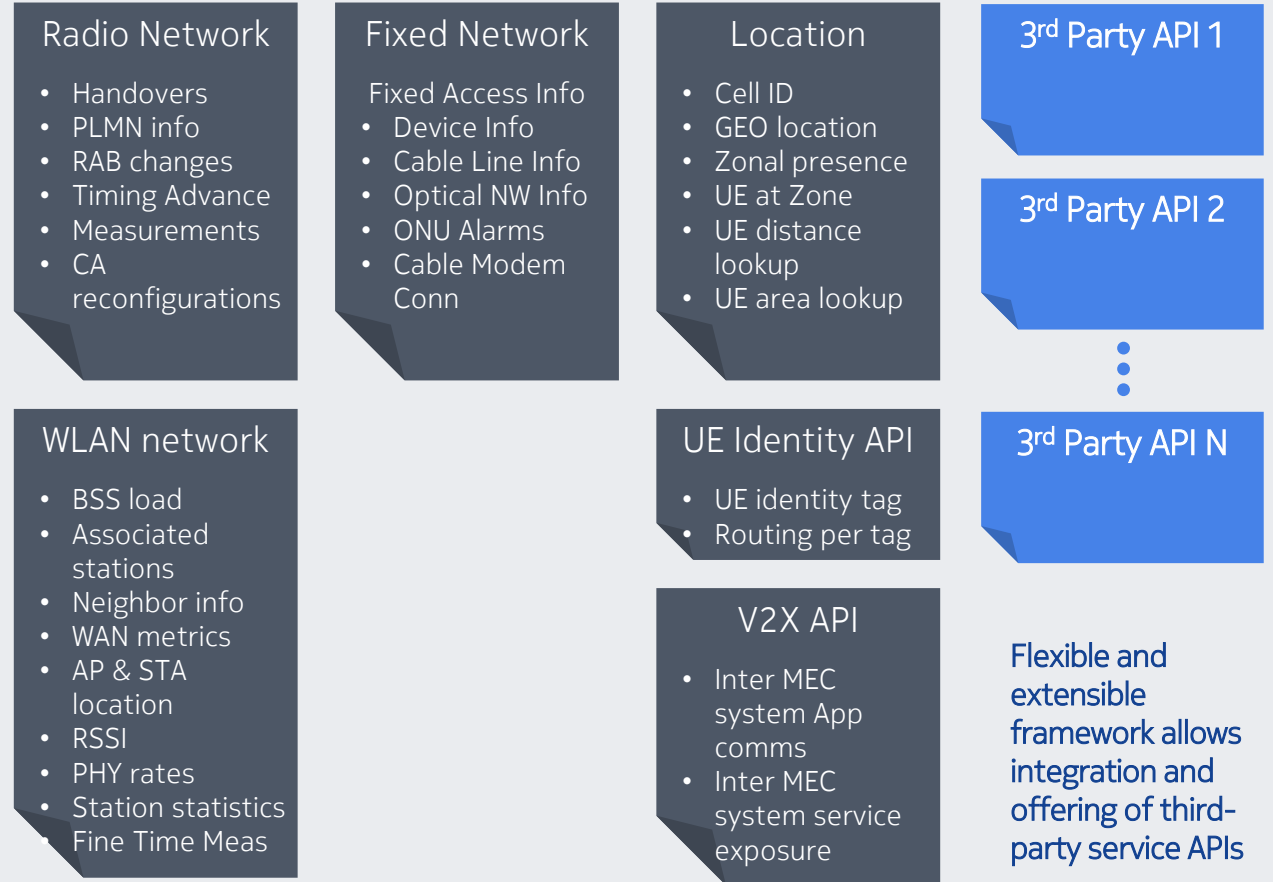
Radio Network
- Handovers
- PLMN info
- RAB changes
- Timing Advance
- Measurements
- CA reconfigurations

Fixed Network
Fixed Access Info
- Device Info
- Cable Line Info
- Optical NW Info
- ONU Alarms
- Cable Modem Conn

Location
- Cell ID
- GEO location
- Zonal presence
- UE at Zone
- UE distance lookup
- UE area lookup

3$^{rd}$ Party API 1

3$^{rd}$ Party API 2

3$^{rd}$ Party API N

WLAN network
- BSS load
- Associated stations
- Neighbor info
- WAN metrics
- AP & STA location
- RSSI
- PHY rates
- Station statistics
- Fine Time Meas

UE Identity API
- UE identity tag
- Routing per tag

V2X API
- Inter MEC system App comms
- Inter MEC system service exposure

Flexible and extensible framework allows integration and offering of third-party service APIs